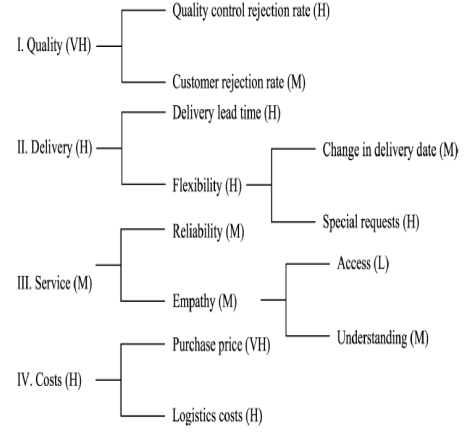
I. Quality (VH)

Quality control rejection rate (H)

Customer rejection rate (M)

II. Delivery (H)

Delivery lead time (H)

Flexibility (H)

Change in delivery date (M)

Special requests (H)

III. Service (M)

Reliability (M)

Empathy (M)

Access (L)

Understanding (M)

IV. Costs (H)

Purchase price (VH)

Logistics costs (H)